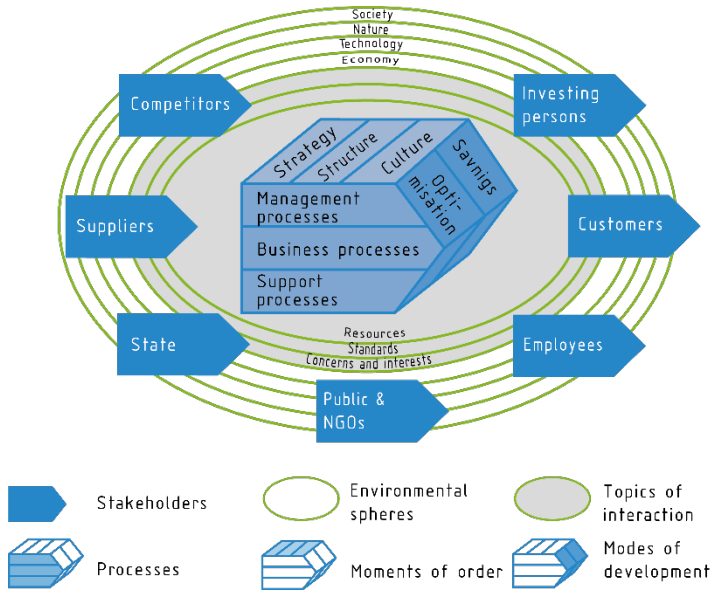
Society
Nature
Technology
Economy

Competitors

Investing persons

Strategy
Structure
Culture
Savnigs
Optimisation

Management processes
Business processes
Support processes

Suppliers

Customers

State

Employees

Resources
Standards
Concerns and interests

Public & NGOs

Stakeholders
Environmental spheres
Topics of interaction
Processes
Moments of order
Modes of development